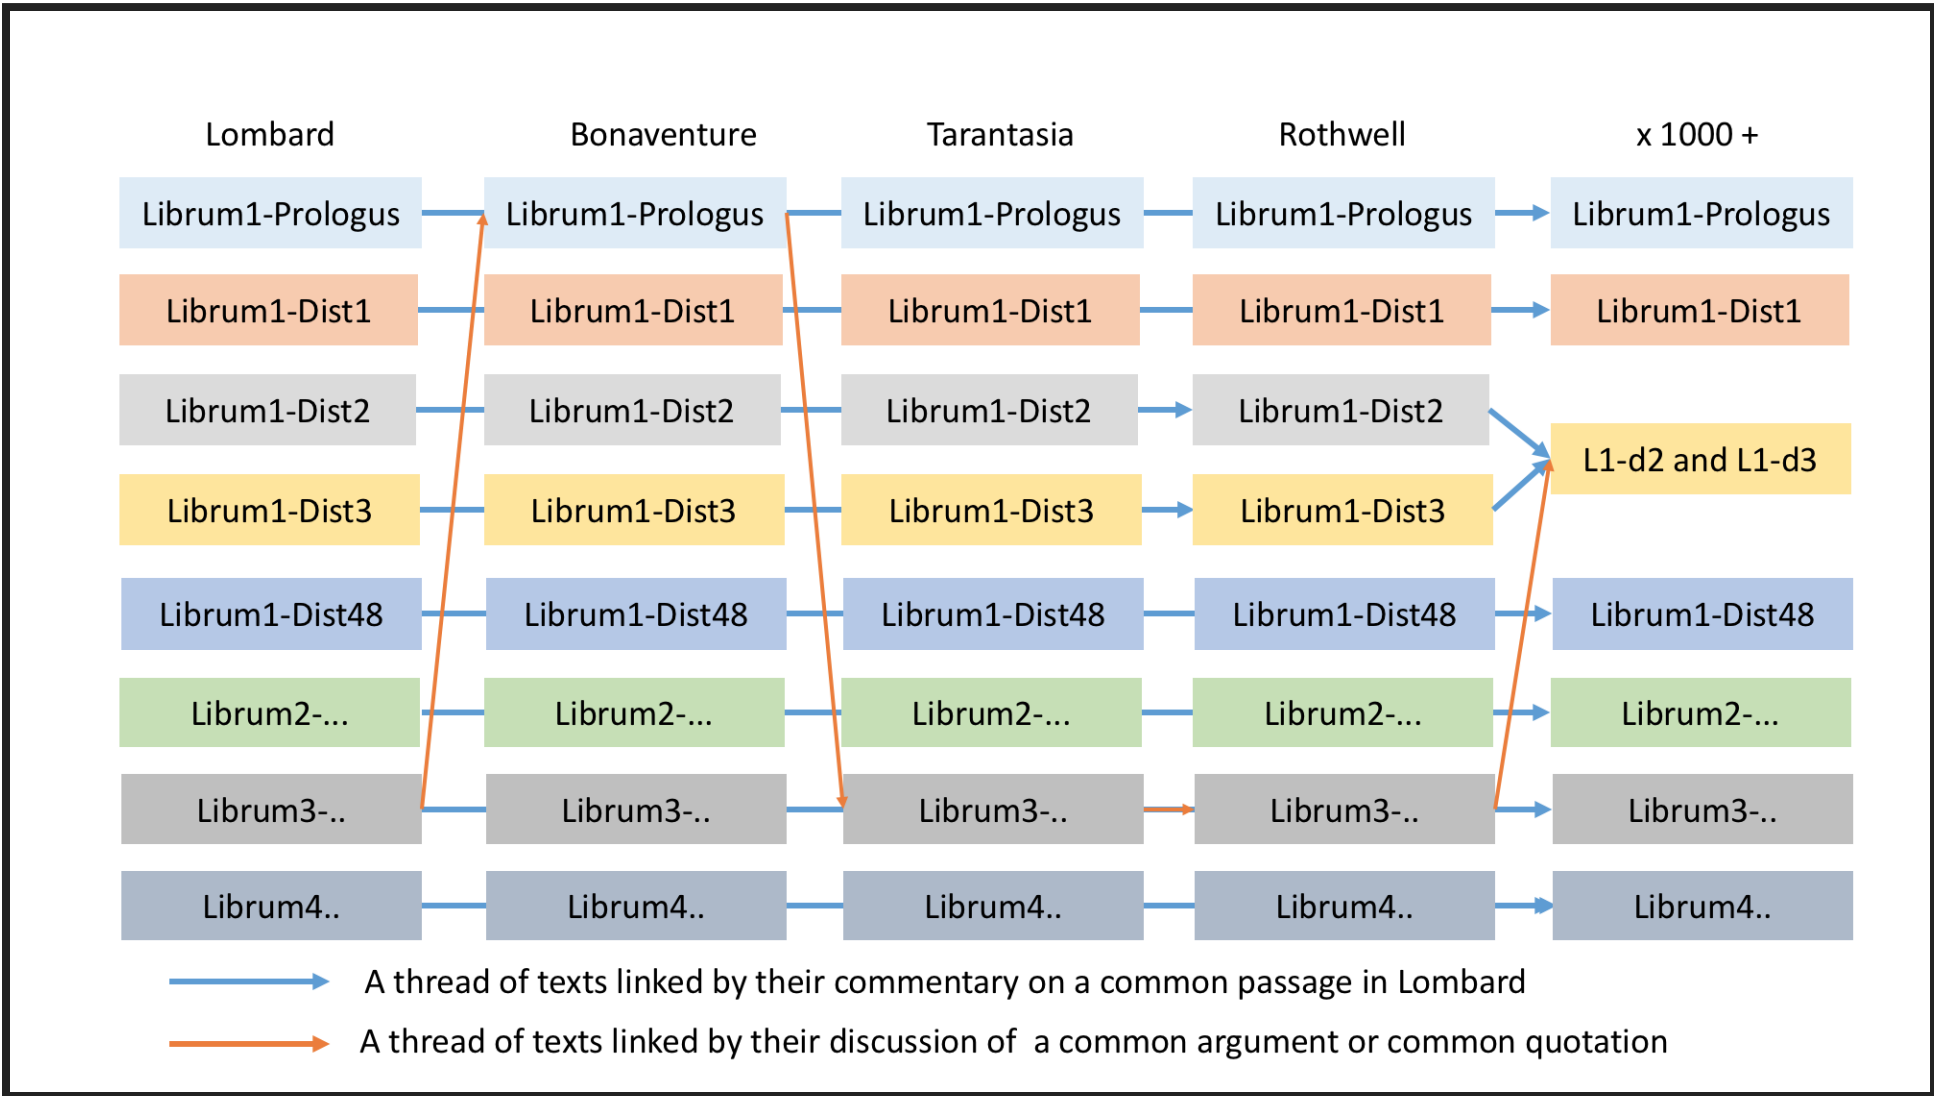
| Lombard | Bonaventure | Tarantasia | Rothwell | x 1000 + |
|---|---|---|---|---|
| Librum1-Prologus | Librum1-Prologus | Librum1-Prologus | Librum1-Prologus | Librum1-Prologus |
| Librum1-Dist1 | Librum1-Dist1 | Librum1-Dist1 | Librum1-Dist1 | Librum1-Dist1 |
| Librum1-Dist2 | Librum1-Dist2 | Librum1-Dist2 | Librum1-Dist2 | L1-d2 and L1-d3 |
| Librum1-Dist3 | Librum1-Dist3 | Librum1-Dist3 | Librum1-Dist3 | |
| Librum1-Dist48 | Librum1-Dist48 | Librum1-Dist48 | Librum1-Dist48 | Librum1-Dist48 |
| Librum2-... | Librum2-... | Librum2-... | Librum2-... | Librum2-... |
| Librum3-.. | Librum3-.. | Librum3-.. | Librum3-.. | Librum3-.. |
| Librum4.. | Librum4.. | Librum4.. | Librum4.. | Librum4.. |

A thread of texts linked by their commentary on a common passage in Lombard

A thread of texts linked by their discussion of a common argument or common quotation